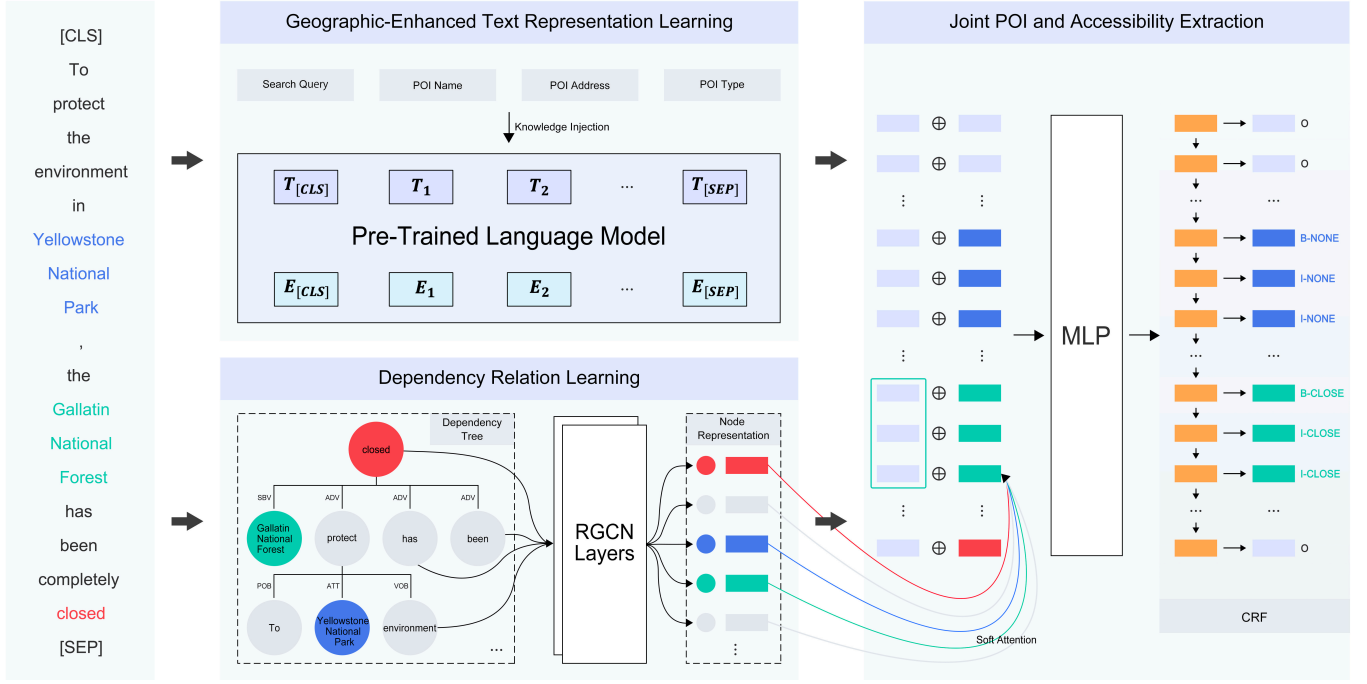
[CLS]
To
protect
the
environment
in
Yellowstone
National
Park
,
the
Gallatin
National
Forest
has
been
completely
closed
[SEP]

Geographic-Enhanced Text Representation Learning

Search Query
POI Name
POI Address
POI Type

Knowledge Injection

$T_{[CLS]}$ $T_1$ $T_2$ ··· $T_{[SEP]}$

Pre-Trained Language Model

$E_{[CLS]}$ $E_1$ $E_2$ ··· $E_{[SEP]}$

Dependency Relation Learning

Dependency Tree

closed
SBV ADV ADV ADV
Gallatin National Forest
protect
has
been
POB ATT VOB
To
Yellowstone National Park
environment
...

RGCN Layers

Node Representation

⋮

Joint POI and Accessibility Extraction

⊕ ⊕ ⋮ ⋮ ⊕ ⊕ ⊕ ⋮ ⋮ ⊕ ⊕ ⊕ ⋮ ⋮ ⊕

MLP

O
O
··· ···
B-NONE
I-NONE
I-NONE
··· ···
B-CLOSE
I-CLOSE
I-CLOSE
··· ···
O

Soft Attention

CRF